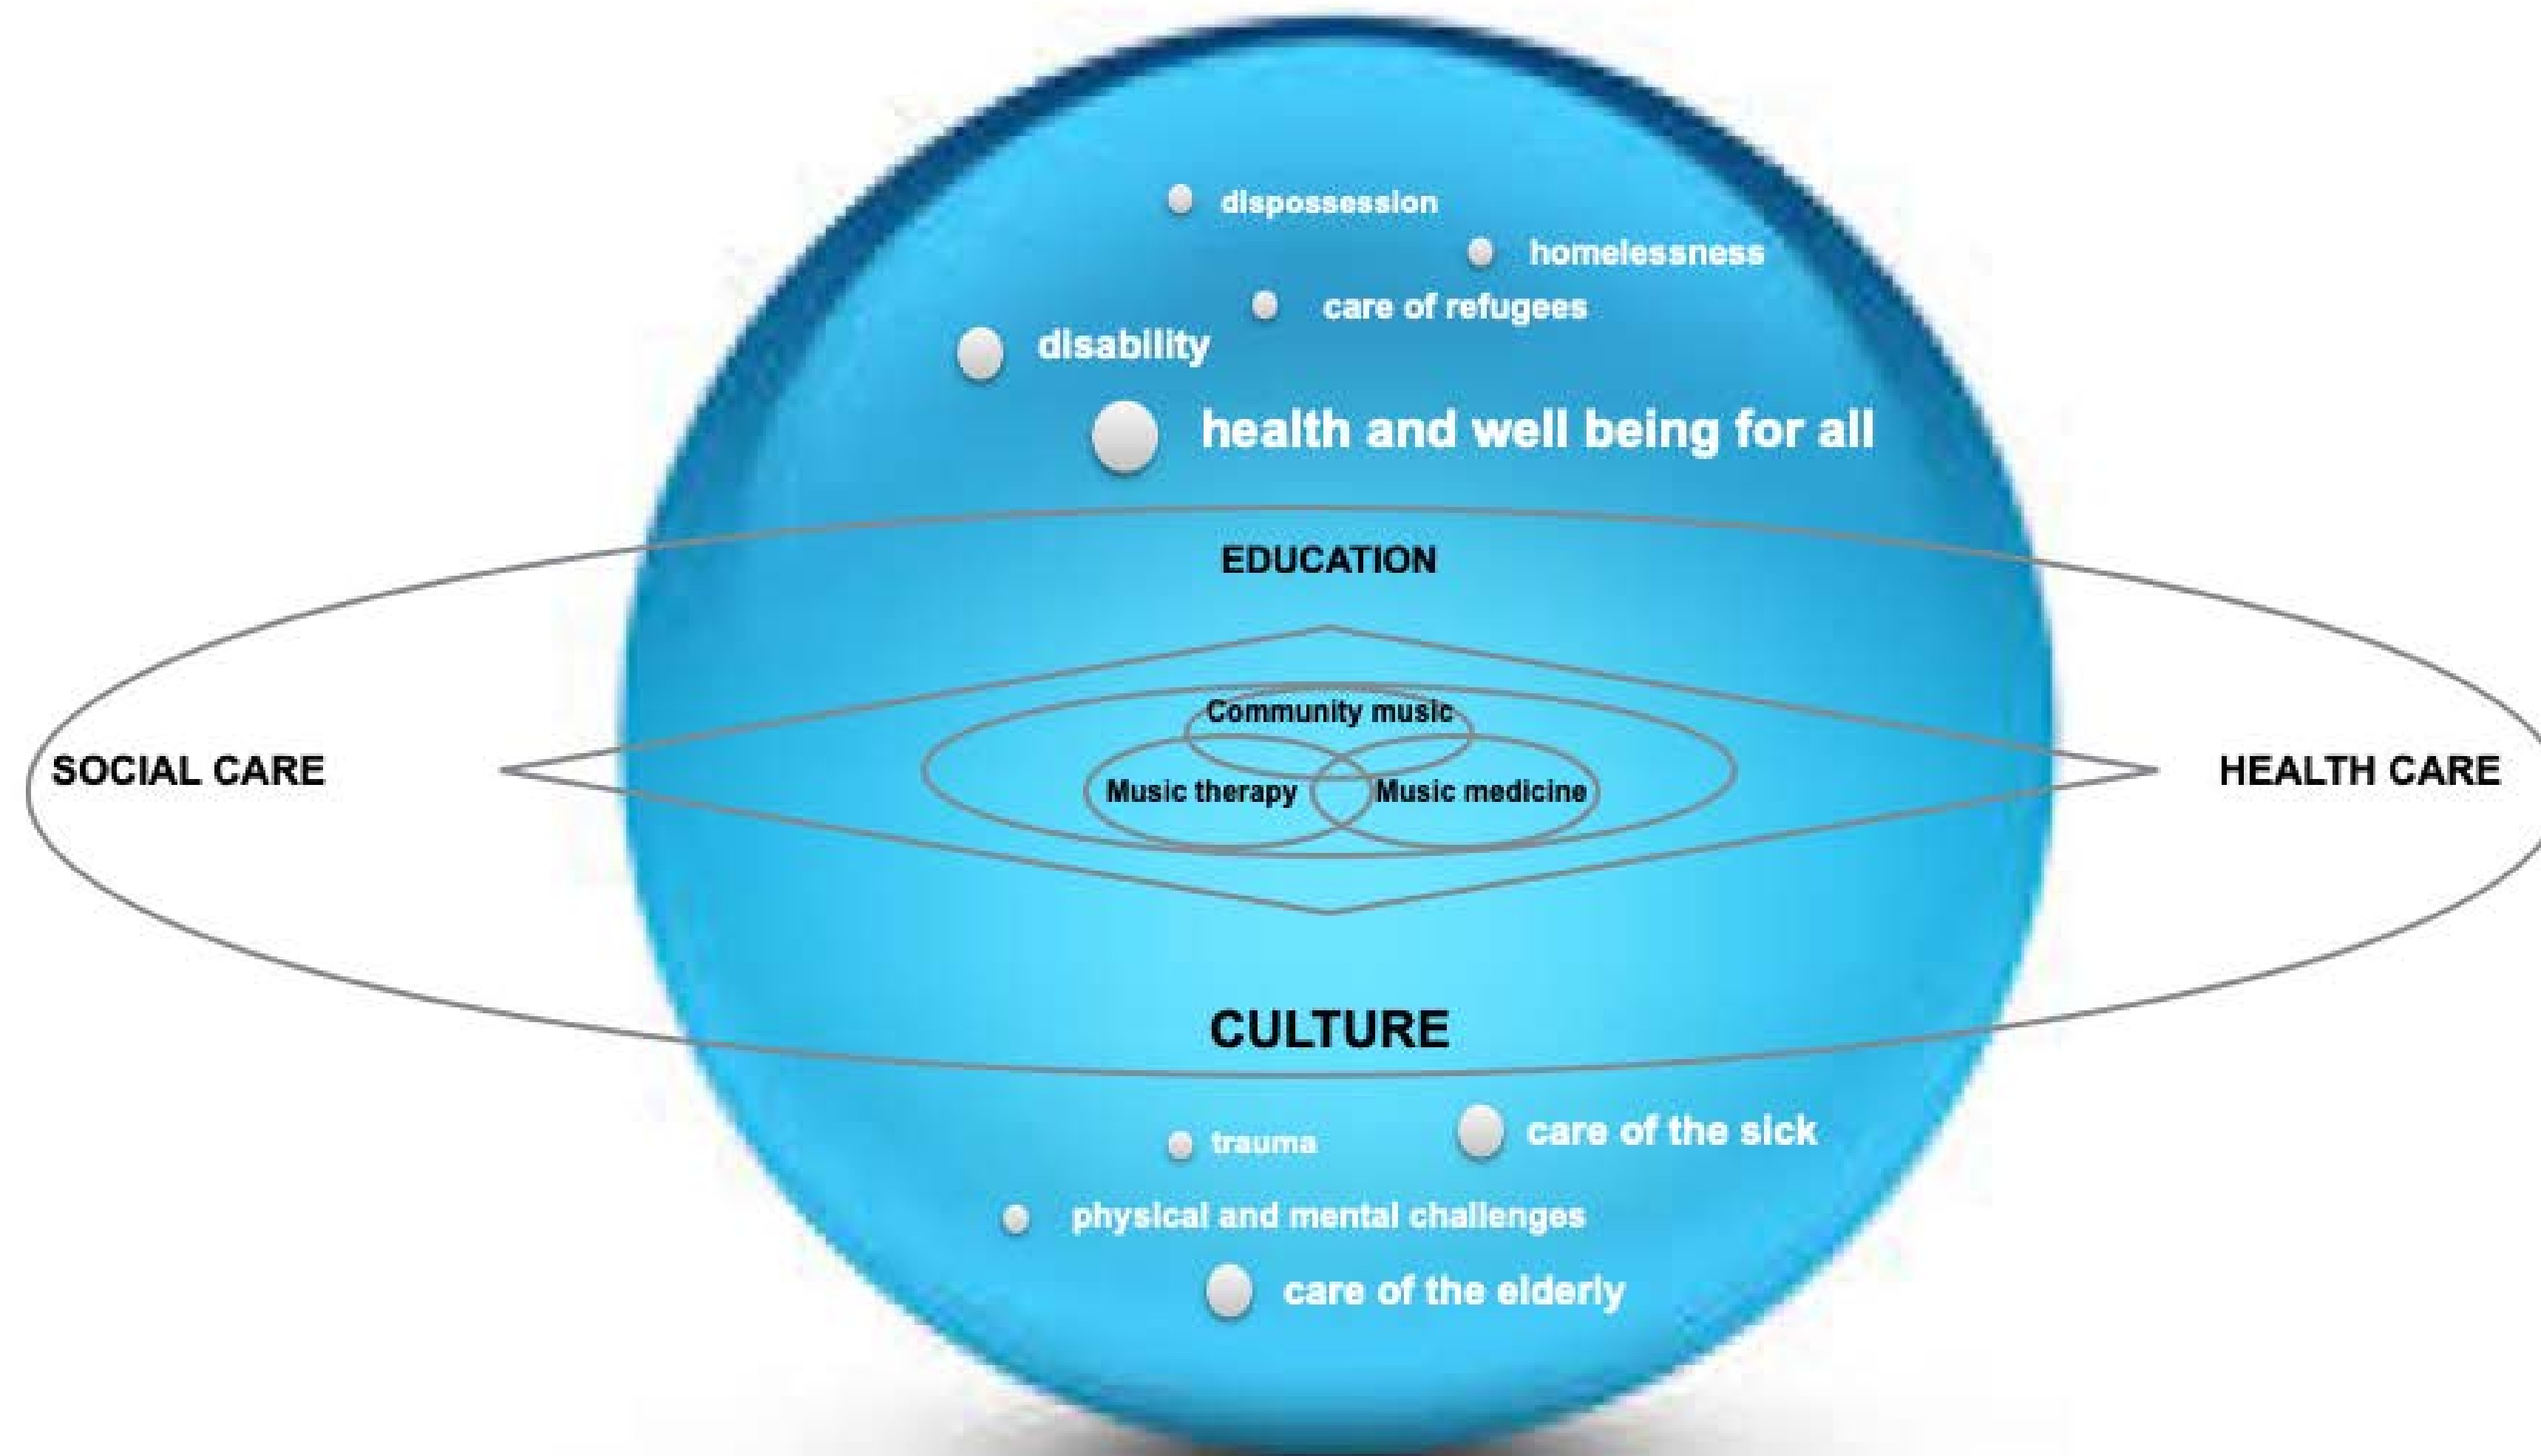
dispossession

homelessness

care of refugees

disability

health and well being for all

EDUCATION

Community music

SOCIAL CARE

Music therapy

Music medicine

HEALTH CARE

CULTURE

trauma

care of the sick

physical and mental challenges

care of the elderly